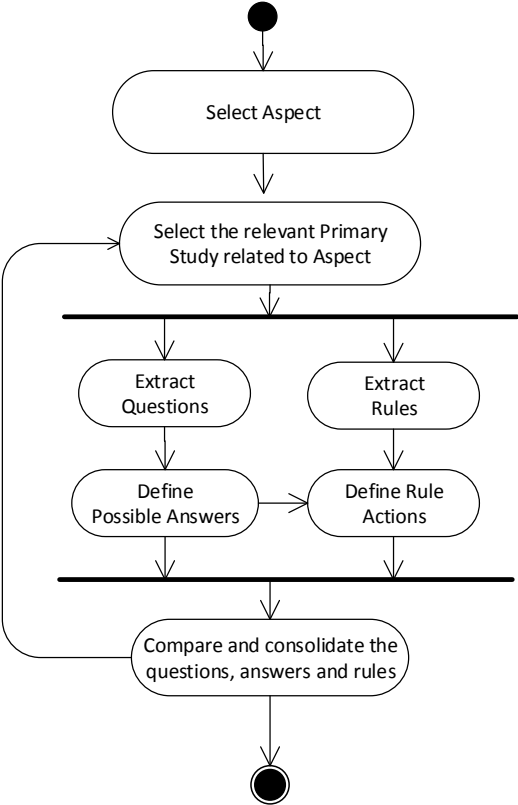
Select Aspect

Select the relevant Primary Study related to Aspect

Extract Questions

Extract Rules

Define Possible Answers

Define Rule Actions

Compare and consolidate the questions, answers and rules